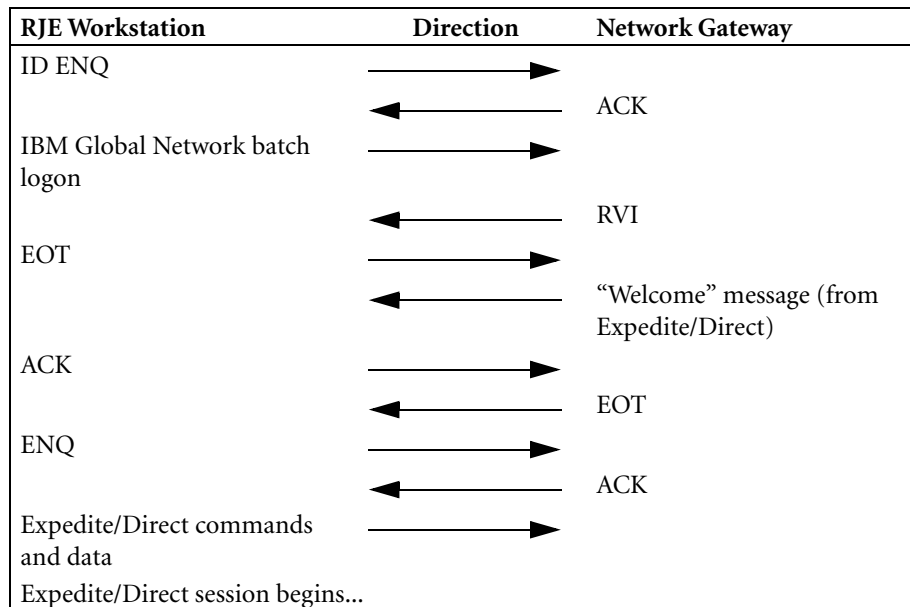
| RJE Workstation | Direction | Network Gateway |
|---|---|---|
| ID ENQ | → | |
| | ← | ACK |
| IBM Global Network batch logon | → | |
| | ← | RVI |
| EOT | → | |
| | ← | “Welcome” message (from Expedite/Direct) |
| ACK | → | |
| | ← | EOT |
| ENQ | → | |
| | ← | ACK |
| Expedite/Direct commands and data | → | |
| Expedite/Direct session begins... | | |